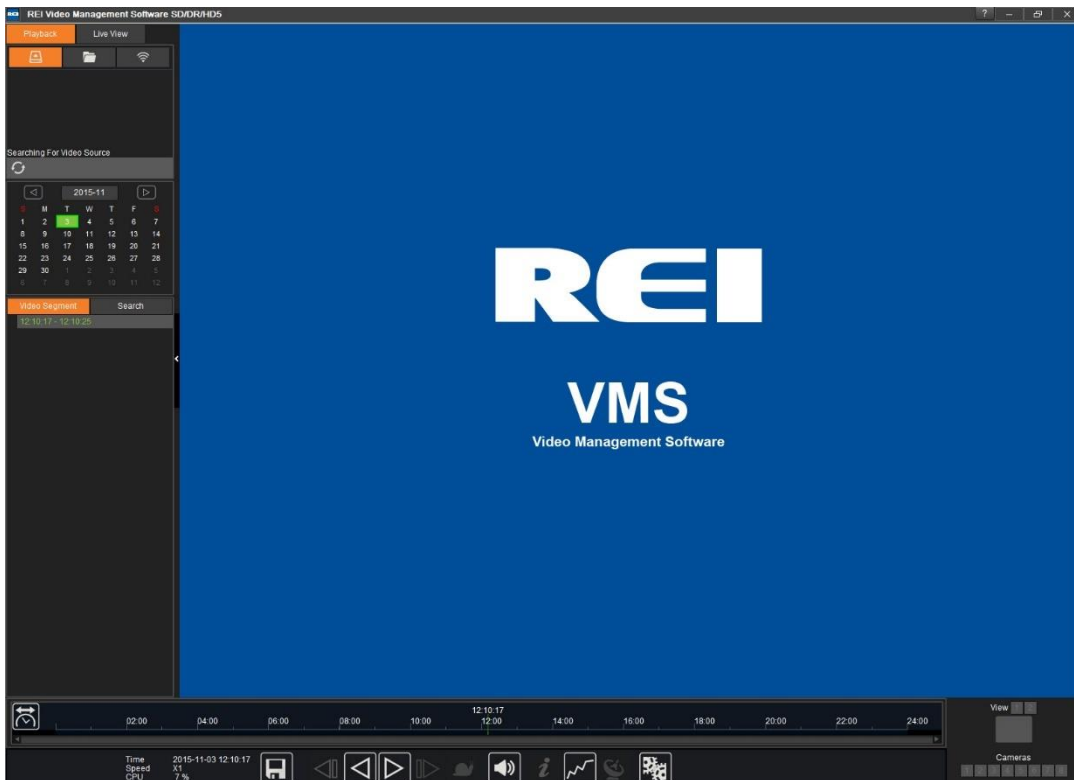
REI Video Management Software SD/DR/HD5

?

Playback Live View

Searching For Video Source

2015-11

| S | M | T | W | T | F | S |
|---|---|---|---|---|---|---|
| 1 | 2 | 3 | 4 | 5 | 6 | 7 |
| 8 | 9 | 10 | 11 | 12 | 13 | 14 |
| 15 | 16 | 17 | 18 | 19 | 20 | 21 |
| 22 | 23 | 24 | 25 | 26 | 27 | 28 |
| 29 | 30 | 1 | 2 | 3 | 4 | 5 |
| 6 | 7 | 8 | 9 | 10 | 11 | 12 |

Video Segment Search

12:10:17 - 12:10:25

REI

VMS

Video Management Software

12:10:17

02:00 04:00 06:00 08:00 10:00 12:00 14:00 16:00 18:00 20:00 22:00 24:00

View 1 2

Time 2015-11-03 12:10:17
Speed X1
CPU 7 %

Cameras